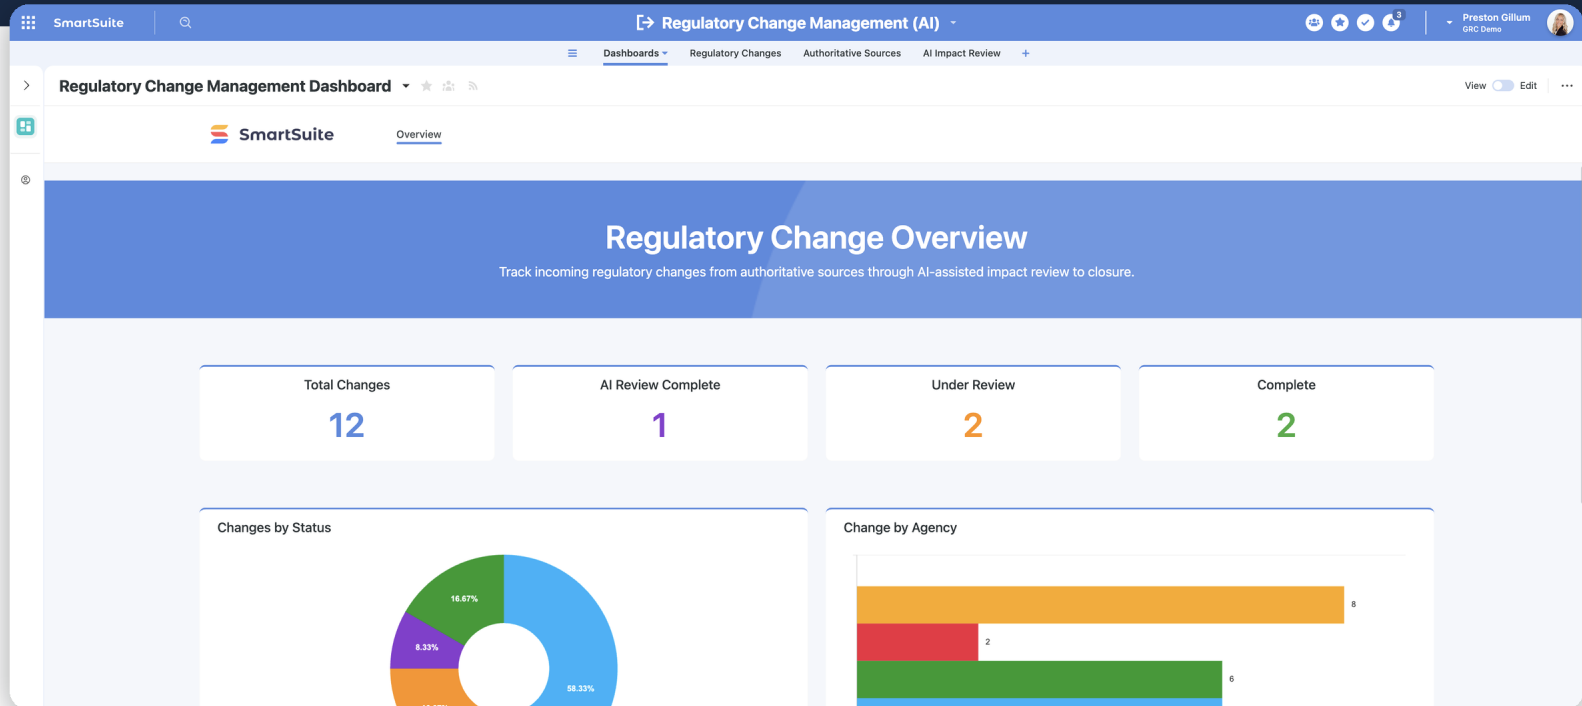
SmartSuite

Regulatory Change Management (AI)

3

Preston Gillum
GRC Demo

Dashboards Regulatory Changes Authoritative Sources AI Impact Review +

Regulatory Change Management Dashboard

View Edit ···

SmartSuite

Overview

Regulatory Change Overview

Track incoming regulatory changes from authoritative sources through AI-assisted impact review to closure.

| Total Changes | AI Review Complete | Under Review | Complete |
|---|---|---|---|
| 12 | 1 | 2 | 2 |

Changes by Status

16.67%

8.33%

58.33%

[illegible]

Change by Agency

8

2

6